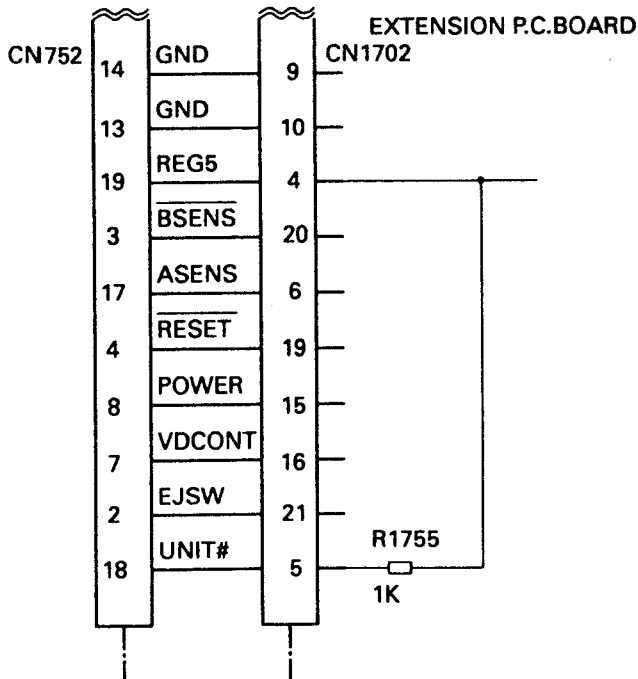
EXTENSION P.C.BOARD

CN752

CN1702

| CN752 | Signal | CN1702 |
|---|---|---|
| 14 | GND | 9 |
| 13 | GND | 10 |
| 19 | REG5 | 4 |
| 3 | $\overline{\text{BSENS}}$ | 20 |
| 17 | ASENS | 6 |
| 4 | $\overline{\text{RESET}}$ | 19 |
| 8 | POWER | 15 |
| 7 | VDCONT | 16 |
| 2 | EJSW | 21 |
| 18 | UNIT# | 5 |

R1755

1K